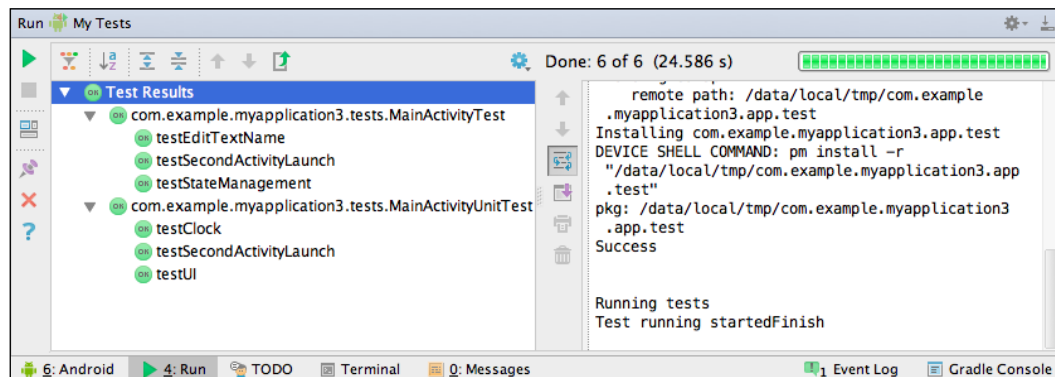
Run My Tests

Done: 6 of 6 (24.586 s)

Test Results
com.example.myapplication3.tests.MainActivityTest
testEditTextName
testSecondActivityLaunch
testStateManagement
com.example.myapplication3.tests.MainActivityUnitTest
testClock
testSecondActivityLaunch
testUI

remote path: /data/local/tmp/com.example.myapplication3.app.test
Installing com.example.myapplication3.app.test
DEVICE SHELL COMMAND: pm install -r "/data/local/tmp/com.example.myapplication3.app.test"
pkg: /data/local/tmp/com.example.myapplication3.app.test
Success

Running tests
Test running startedFinish

6: Android 4: Run TODO Terminal 0: Messages 1 Event Log Gradle Console